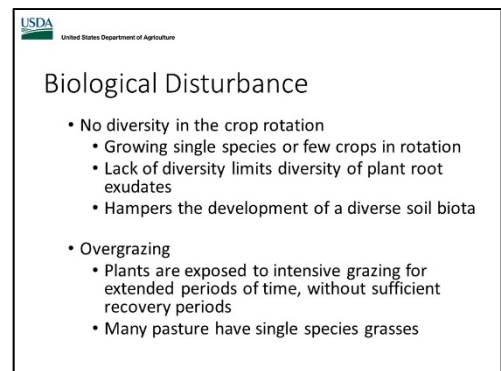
USDA
United States Department of Agriculture

Biological Disturbance

• No diversity in the crop rotation
• Growing single species or few crops in rotation
• Lack of diversity limits diversity of plant root exudates
• Hampers the development of a diverse soil biota

• Overgrazing
• Plants are exposed to intensive grazing for extended periods of time, without sufficient recovery periods
• Many pasture have single species grasses